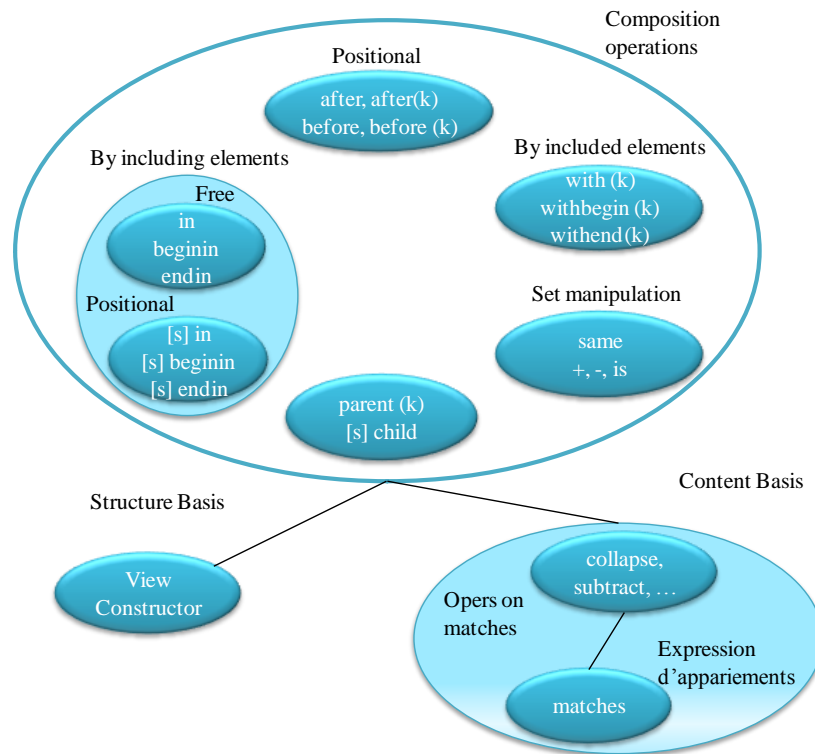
Composition operations

Positional
after, after(k)
before, before (k)

By including elements
Free
in
beginin
endin
Positional
[s] in
[s] beginin
[s] endin

By included elements
with (k)
withbegin (k)
withend (k)

Set manipulation
same
+, -, is

parent (k)
[s] child

Structure Basis
View Constructor

Content Basis
collapse, subtract, …
Opers on matches
Expression d'appariements
matches